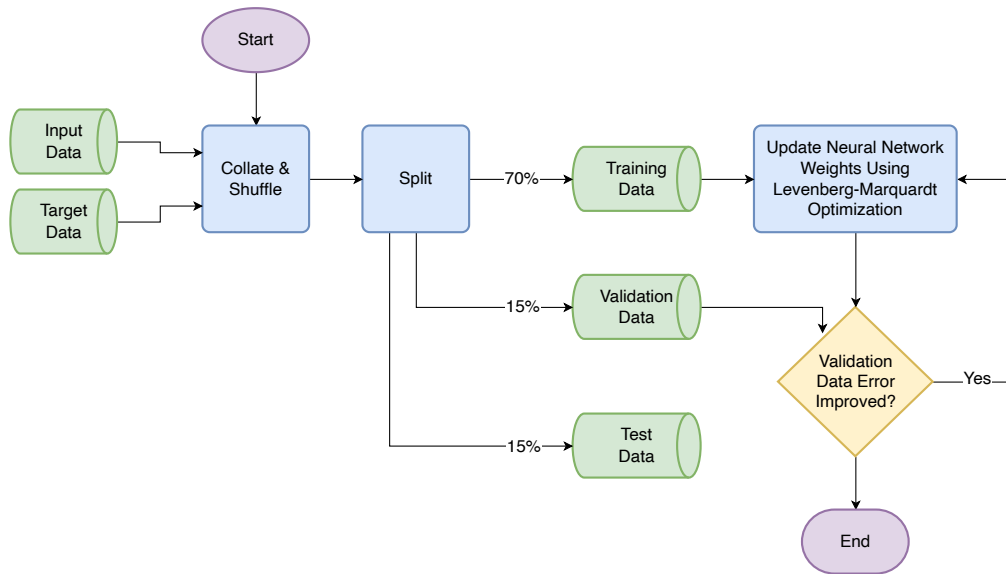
Start

Input Data

Target Data

Collate & Shuffle

Split

70%

Training Data

Update Neural Network Weights Using Levenberg-Marquardt Optimization

15%

Validation Data

Validation Data Error Improved?

Yes

15%

Test Data

End